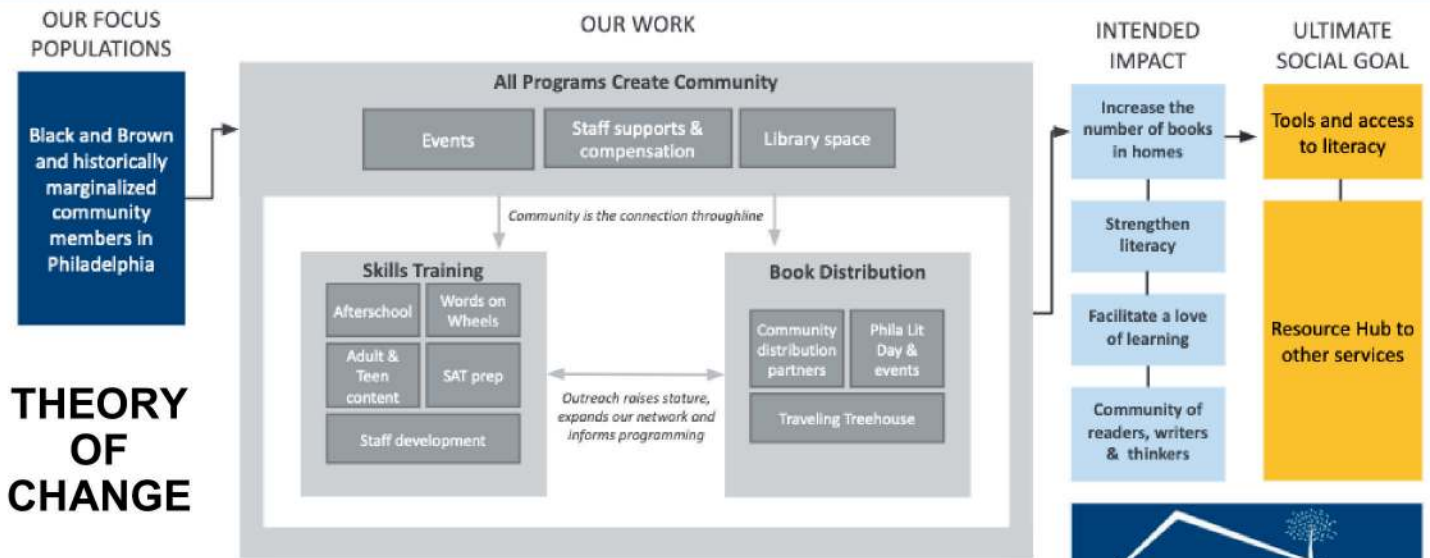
OUR FOCUS POPULATIONS

Black and Brown and historically marginalized community members in Philadelphia

THEORY OF CHANGE

OUR WORK

All Programs Create Community

Events

Staff supports & compensation

Library space

Community is the connection throughline

Skills Training

Afterschool

Words on Wheels

Adult & Teen content

SAT prep

Staff development

Outreach raises stature, expands our network and informs programming

Book Distribution

Community distribution partners

Phila Lit Day & events

Traveling Treehouse

INTENDED IMPACT

Increase the number of books in homes

Strengthen literacy

Facilitate a love of learning

Community of readers, writers & thinkers

ULTIMATE SOCIAL GOAL

Tools and access to literacy

Resource Hub to other services